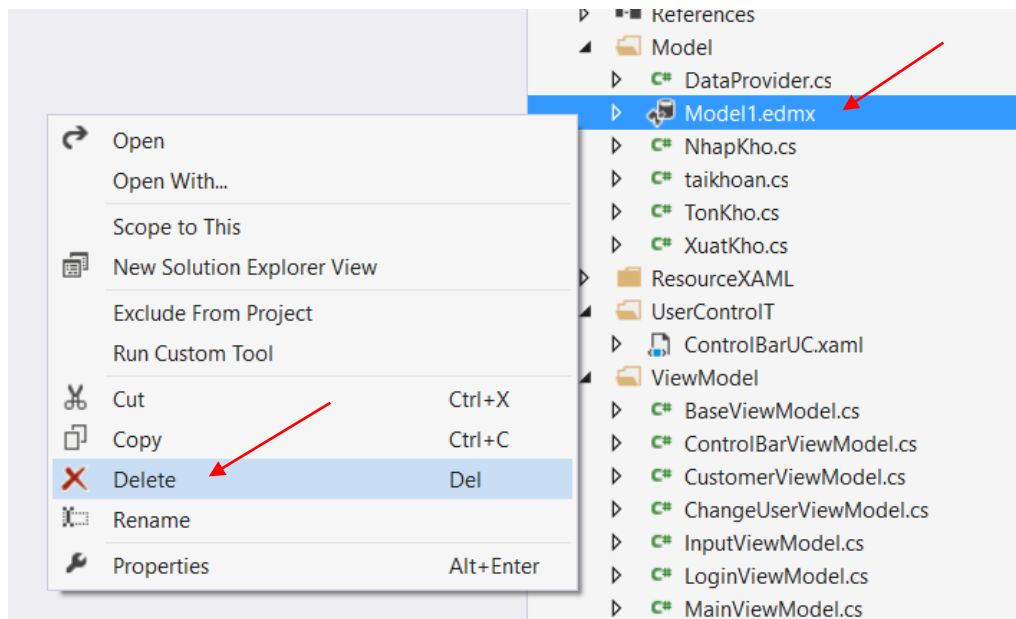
References
Model
DataProvider.cs
Model1.edmx
NhapKho.cs
taikhoan.cs
TonKho.cs
XuatKho.cs
ResourceXAML
UserControlT
ControlBarUC.xaml
ViewModel
BaseViewModel.cs
ControlBarViewModel.cs
CustomerViewModel.cs
ChangeUserViewModel.cs
InputViewModel.cs
LoginViewModel.cs
MainViewModel.cs

Open
Open With...
Scope to This
New Solution Explorer View
Exclude From Project
Run Custom Tool
Cut Ctrl+X
Copy Ctrl+C
Delete Del
Rename
Properties Alt+Enter